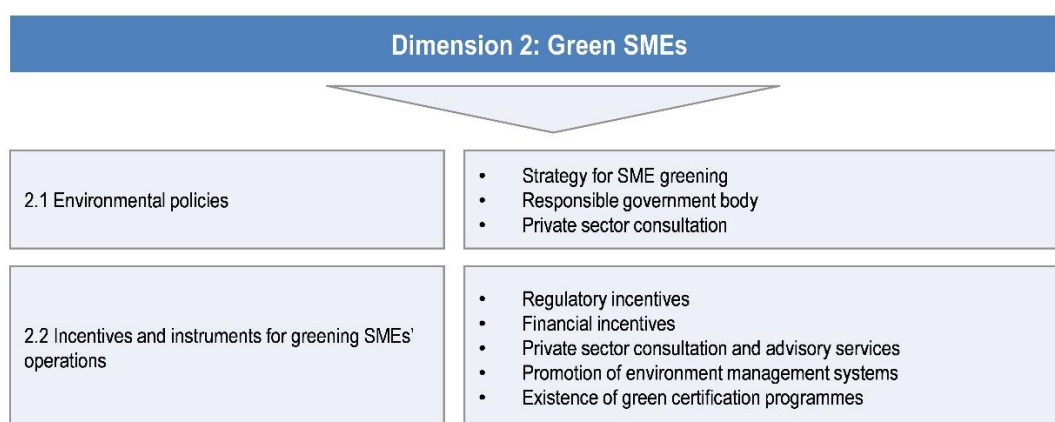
Dimension 2: Green SMEs

2.1 Environmental policies

- Strategy for SME greening
- Responsible government body
- Private sector consultation

2.2 Incentives and instruments for greening SMEs' operations

- Regulatory incentives
- Financial incentives
- Private sector consultation and advisory services
- Promotion of environment management systems
- Existence of green certification programmes